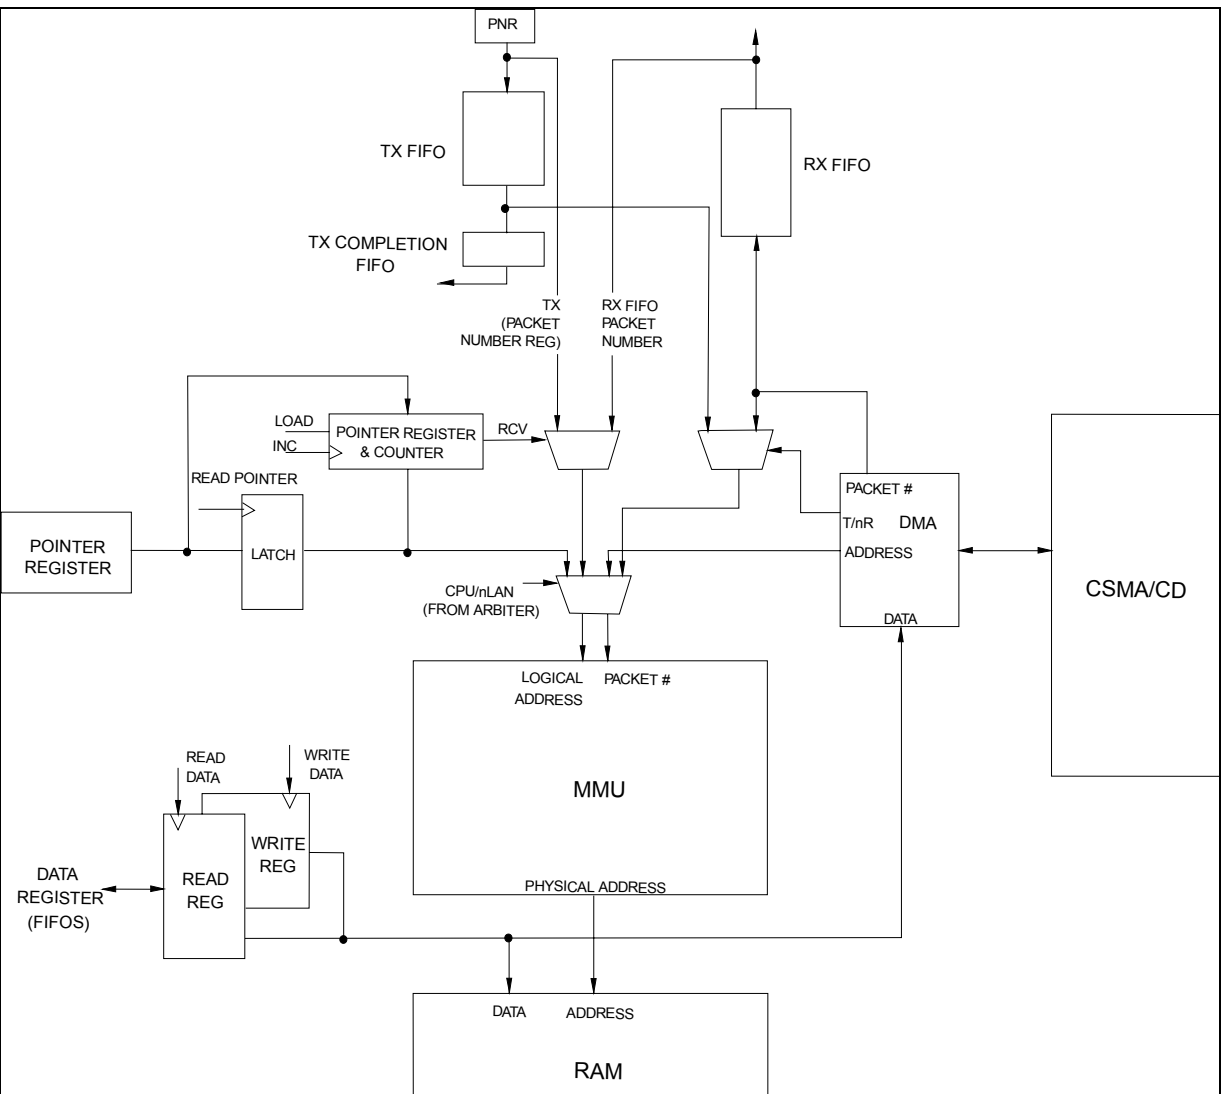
PNR

TX FIFO

RX FIFO

TX COMPLETION FIFO

TX (PACKET NUMBER REG)

RX FIFO PACKET NUMBER

LOAD

INC

POINTER REGISTER & COUNTER

RCV

READ POINTER

PACKET #

T/nR

DMA

ADDRESS

POINTER REGISTER

LATCH

CPU/nLAN (FROM ARBITER)

CSMA/CD

DATA

LOGICAL ADDRESS

PACKET #

READ DATA

WRITE DATA

MMU

WRITE REG

DATA REGISTER (FIFOS)

READ REG

PHYSICAL ADDRESS

DATA

ADDRESS

RAM